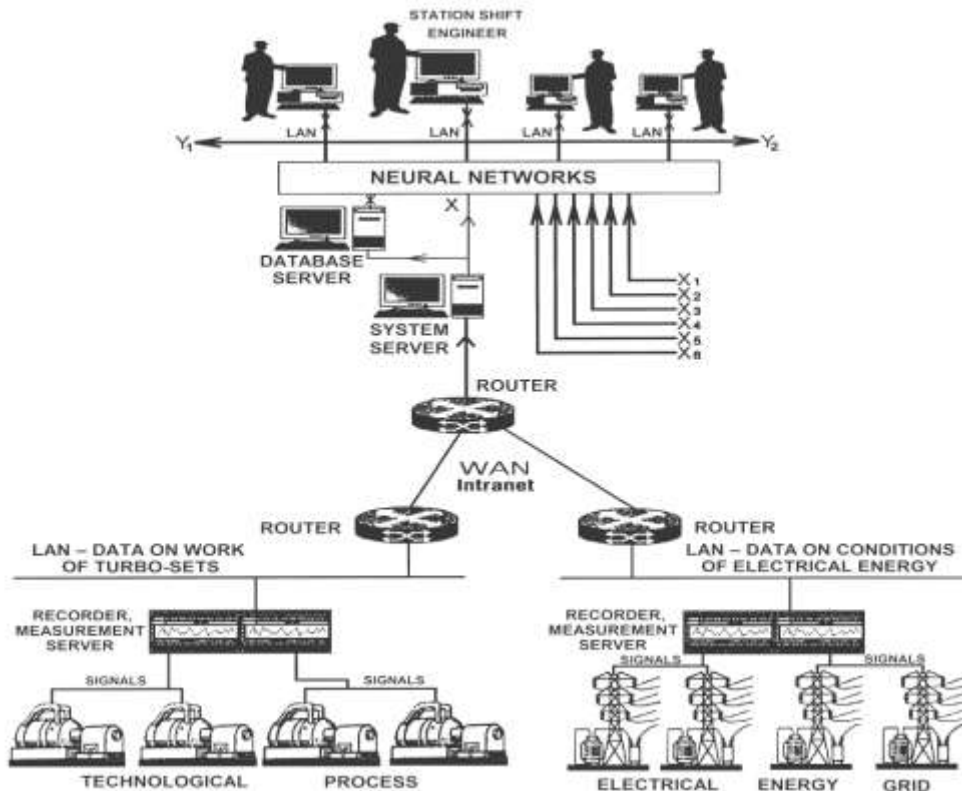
STATION SHIFT ENGINEER

LAN

LAN

LAN

LAN

$Y_1$

$Y_2$

NEURAL NETWORKS

X

DATABASE SERVER

SYSTEM SERVER

$X_1$
$X_2$
$X_3$
$X_4$
$X_5$
$X_6$

ROUTER

WAN
Intranet

ROUTER

ROUTER

LAN – DATA ON WORK OF TURBO-SETS

LAN – DATA ON CONDITIONS OF ELECTRICAL ENERGY

RECORDER, MEASUREMENT SERVER

RECORDER, MEASUREMENT SERVER

SIGNALS

SIGNALS

SIGNALS

SIGNALS

TECHNOLOGICAL PROCESS

ELECTRICAL ENERGY GRID